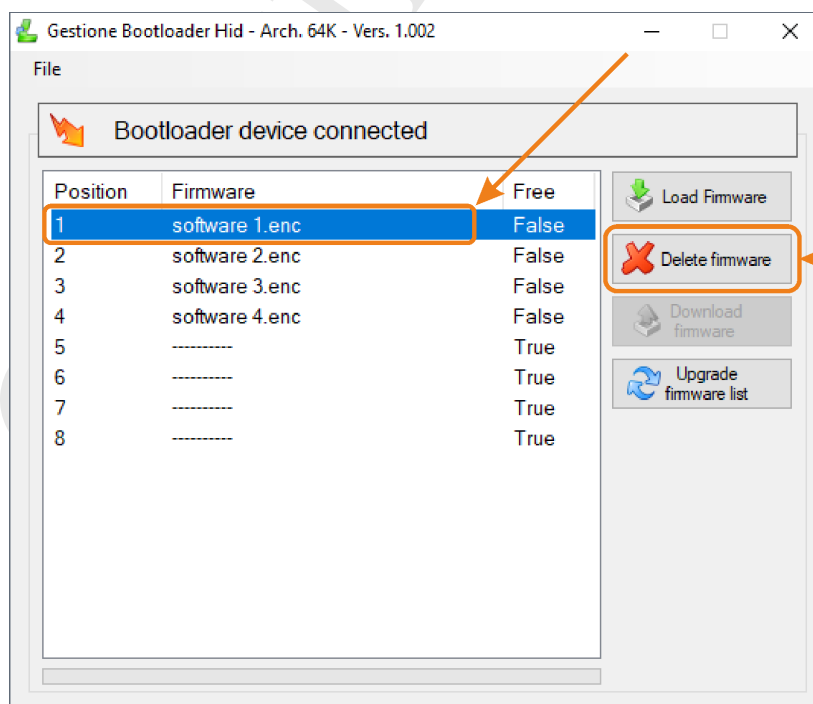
Gestione Bootloader Hid - Arch. 64K - Vers. 1.002

File

Bootloader device connected

| Position | Firmware | Free |
|---|---|---|
| 1 | software 1.enc | False |
| 2 | software 2.enc | False |
| 3 | software 3.enc | False |
| 4 | software 4.enc | False |
| 5 | ---------- | True |
| 6 | ---------- | True |
| 7 | ---------- | True |
| 8 | ---------- | True |

Load Firmware

Delete firmware

Download firmware

Upgrade firmware list